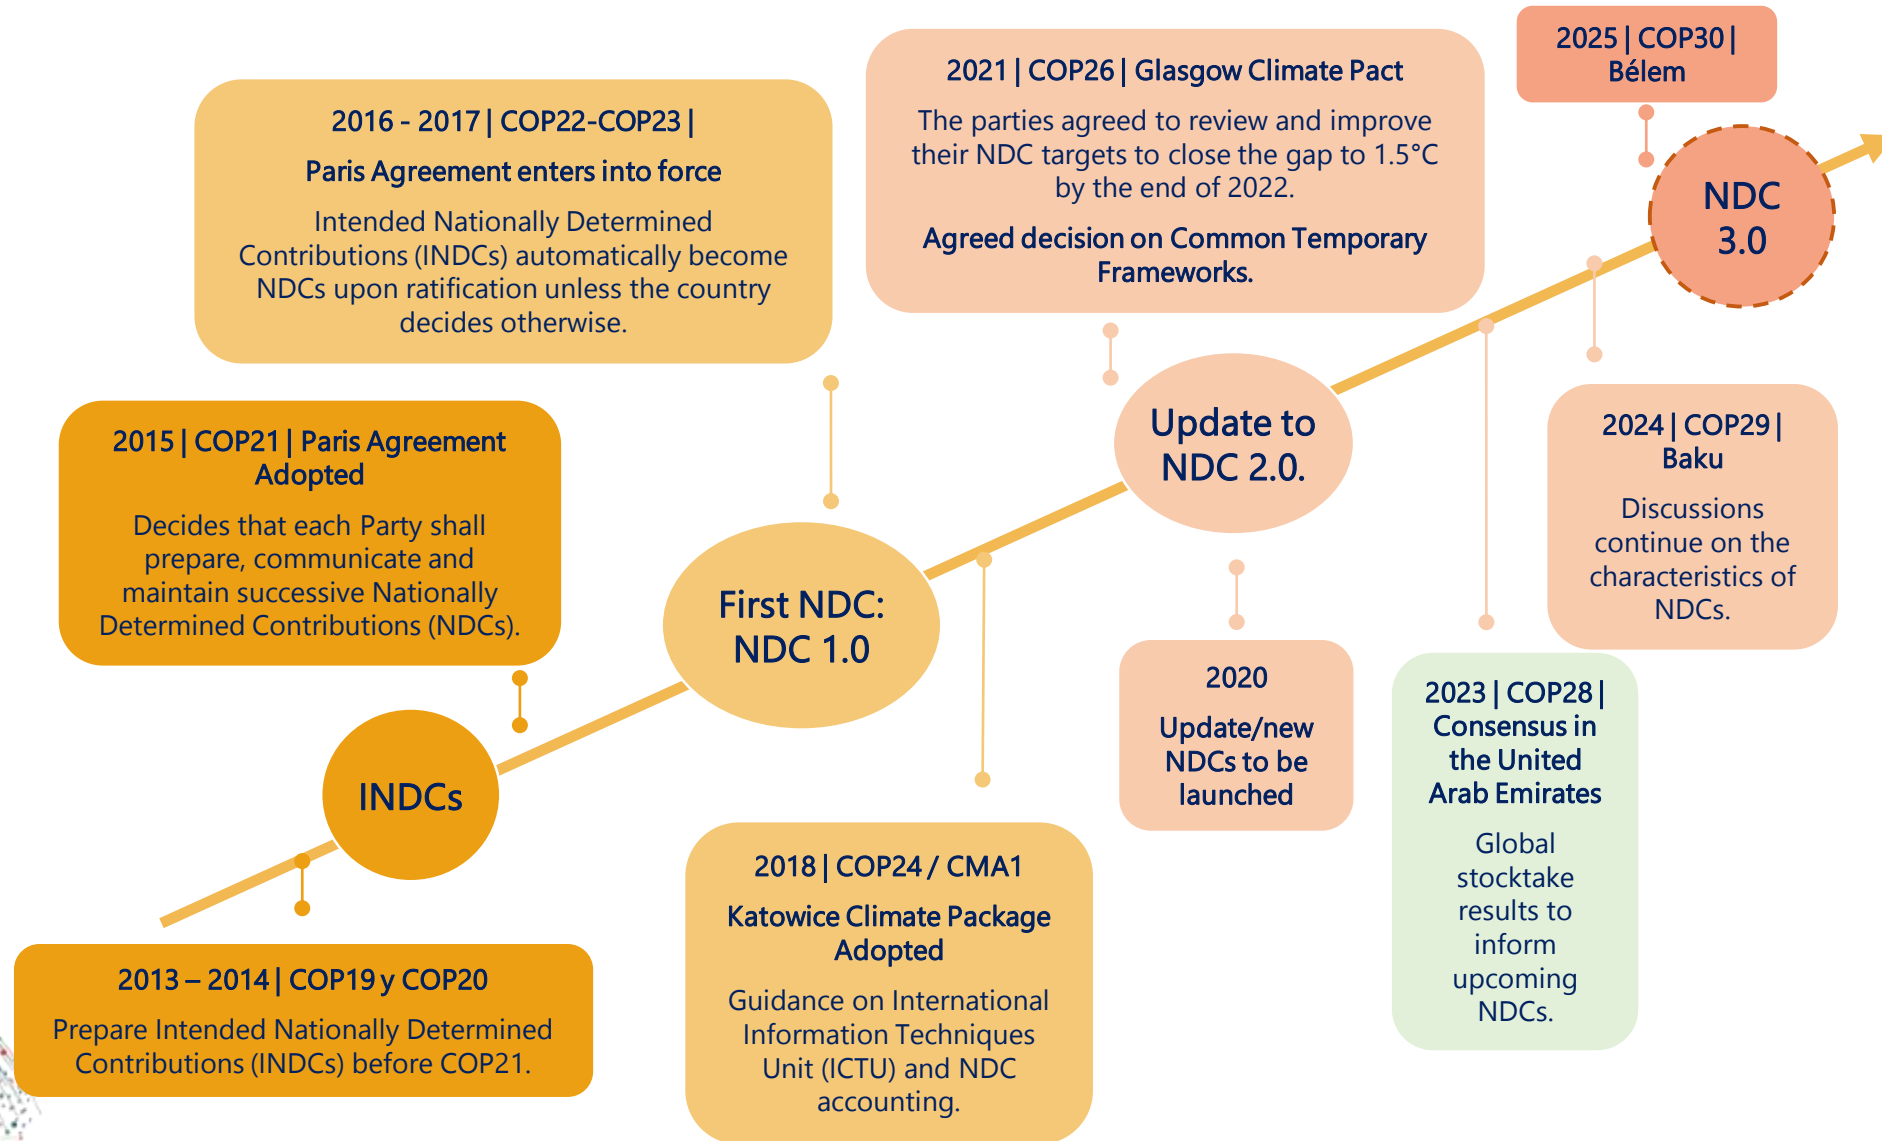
2025 | COP30 | Bélem

2021 | COP26 | Glasgow Climate Pact

The parties agreed to review and improve their NDC targets to close the gap to 1.5°C by the end of 2022.

Agreed decision on Common Temporary Frameworks.

2016 - 2017 | COP22-COP23 |

Paris Agreement enters into force

Intended Nationally Determined Contributions (INDCs) automatically become NDCs upon ratification unless the country decides otherwise.

NDC 3.0

2015 | COP21 | Paris Agreement Adopted

Decides that each Party shall prepare, communicate and maintain successive Nationally Determined Contributions (NDCs).

Update to NDC 2.0.

2024 | COP29 | Baku

Discussions continue on the characteristics of NDCs.

First NDC: NDC 1.0

2020

Update/new NDCs to be launched

2023 | COP28 | Consensus in the United Arab Emirates

Global stocktake results to inform upcoming NDCs.

INDCs

2018 | COP24 / CMA1

Katowice Climate Package Adopted

Guidance on International Information Techniques Unit (ICTU) and NDC accounting.

2013 – 2014 | COP19 y COP20

Prepare Intended Nationally Determined Contributions (INDCs) before COP21.